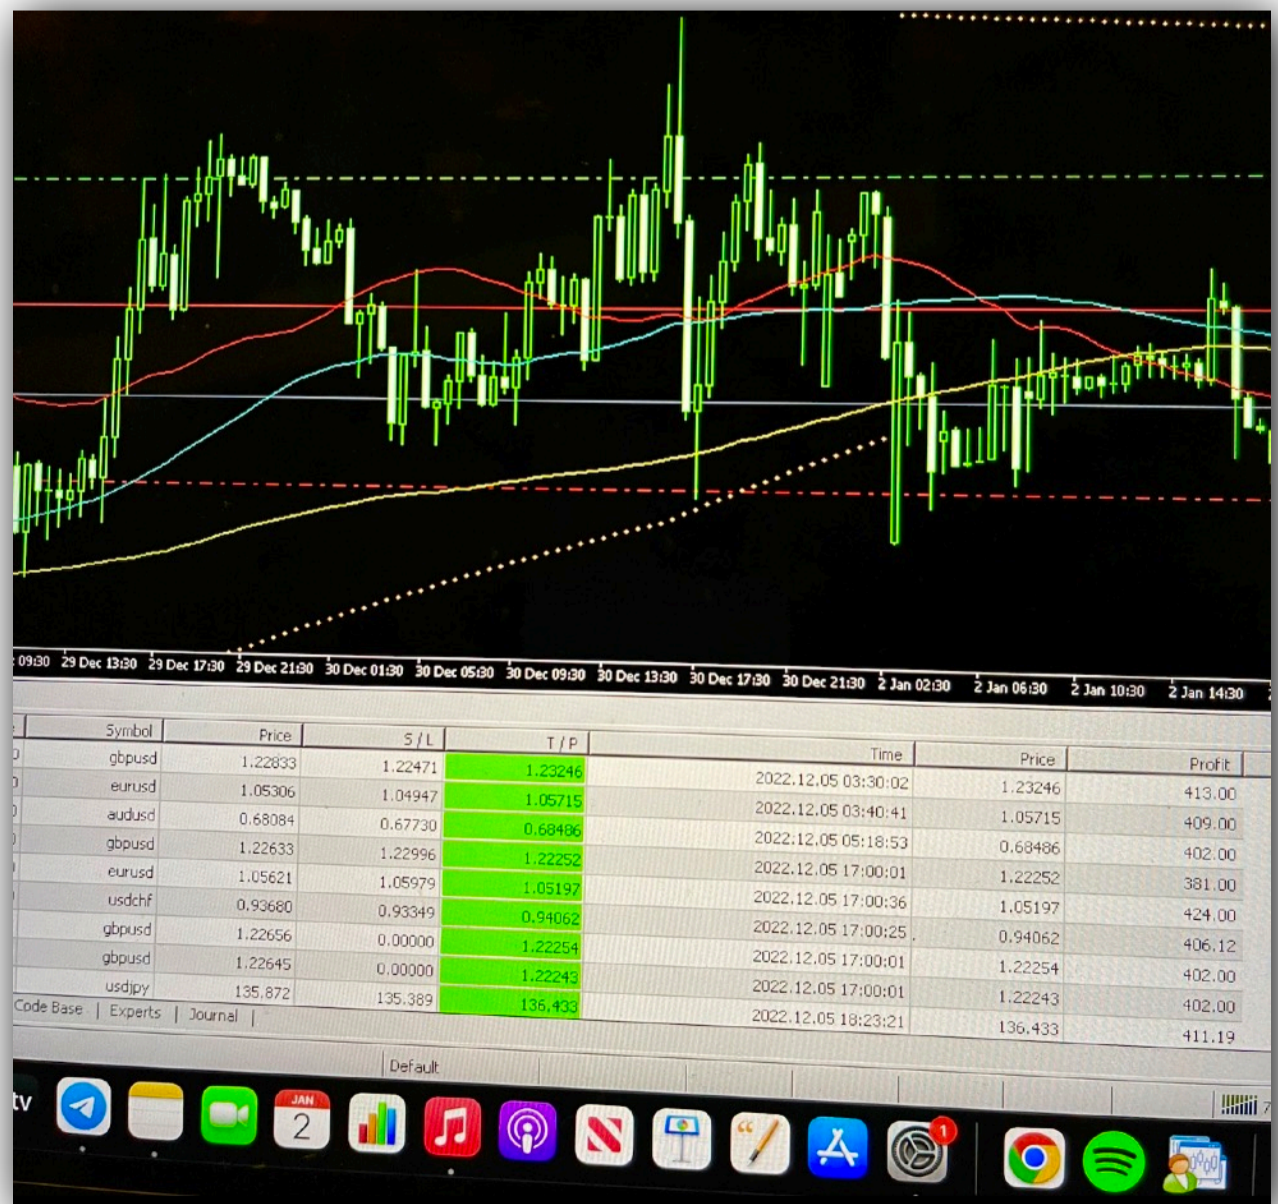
09:30 29 Dec 13:30 29 Dec 17:30 29 Dec 21:30 30 Dec 01:30 30 Dec 05:30 30 Dec 09:30 30 Dec 13:30 30 Dec 17:30 30 Dec 21:30 2 Jan 02:30 2 Jan 06:30 2 Jan 10:30 2 Jan 14:30

| Symbol | Price | S / L | T / P | Time | Price | Profit |
|---|---|---|---|---|---|---|
| gbpusd | 1.22833 | 1.22471 | 1.23246 | 2022.12.05 03:30:02 | 1.23246 | 413.00 |
| eurusd | 1.05306 | 1.04947 | 1.05715 | 2022.12.05 03:40:41 | 1.05715 | 409.00 |
| audusd | 0.68084 | 0.67730 | 0.68486 | 2022.12.05 05:18:53 | 0.68486 | 402.00 |
| gbpusd | 1.22633 | 1.22996 | 1.22252 | 2022.12.05 17:00:01 | 1.22252 | 381.00 |
| eurusd | 1.05621 | 1.05979 | 1.05197 | 2022.12.05 17:00:36 | 1.05197 | 424.00 |
| usdchf | 0.93680 | 0.93349 | 0.94062 | 2022.12.05 17:00:25 | 0.94062 | 406.12 |
| gbpusd | 1.22656 | 0.00000 | 1.22254 | 2022.12.05 17:00:01 | 1.22254 | 402.00 |
| gbpusd | 1.22645 | 0.00000 | 1.22243 | 2022.12.05 17:00:01 | 1.22243 | 402.00 |
| usdjpy | 135.872 | 135.389 | 136.433 | 2022.12.05 18:23:21 | 136.433 | 411.19 |

Code Base | Experts | Journal |

Default

tv

JAN 2

1